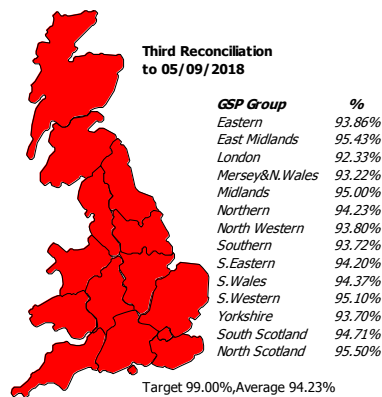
Third Reconciliation to 05/09/2018

| GSP Group | % |
|---|---|
| Eastern | 93.86% |
| East Midlands | 95.43% |
| London | 92.33% |
| Mersey&N.Wales | 93.22% |
| Midlands | 95.00% |
| Northern | 94.23% |
| North Western | 93.80% |
| Southern | 93.72% |
| S.Eastern | 94.20% |
| S.Wales | 94.37% |
| S.Western | 95.10% |
| Yorkshire | 93.70% |
| South Scotland | 94.71% |
| North Scotland | 95.50% |

Target 99.00%,Average 94.23%